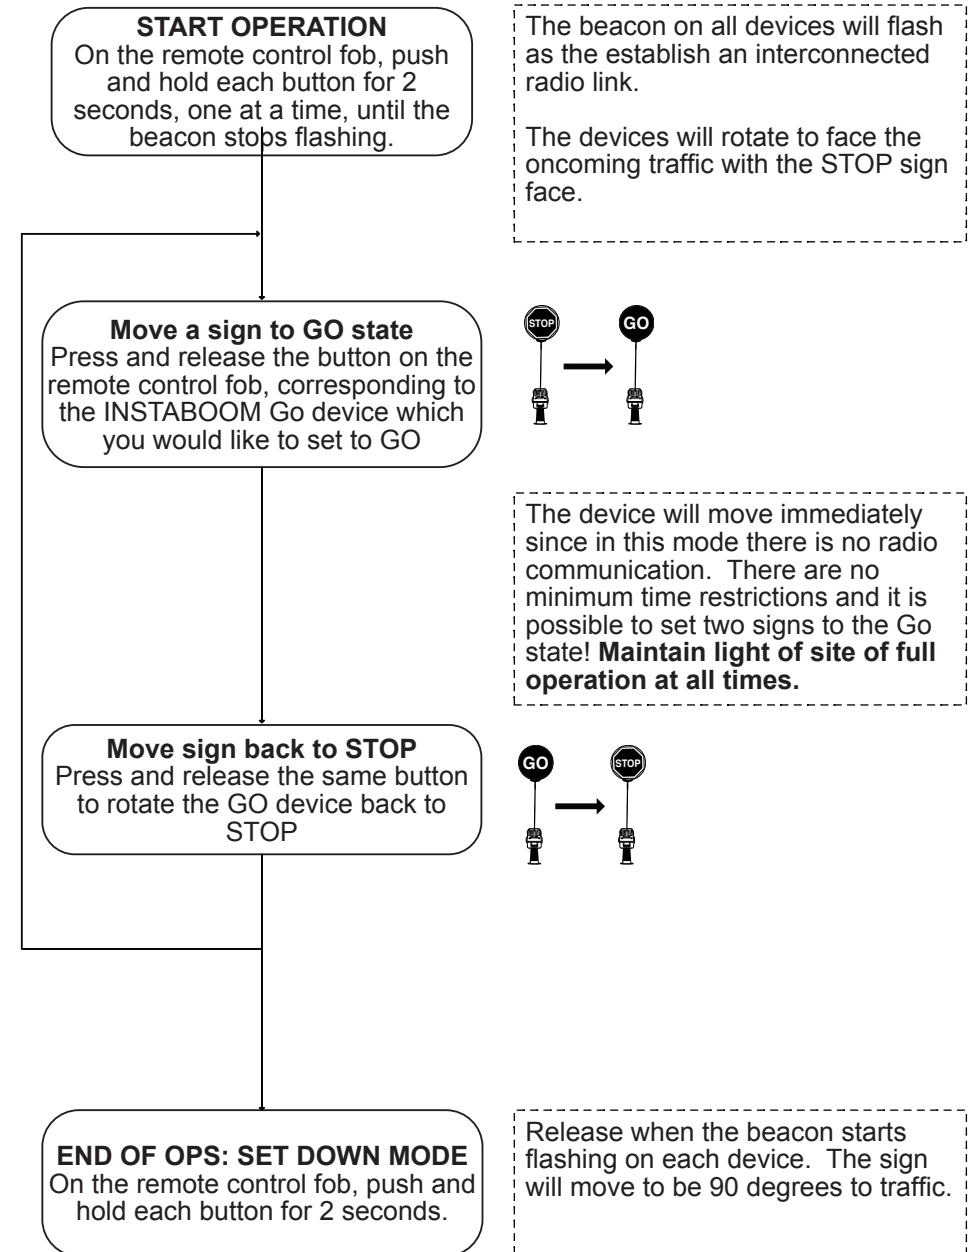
**START OPERATION**
On the remote control fob, push and hold each button for 2 seconds, one at a time, until the beacon stops flashing.

The beacon on all devices will flash as the establish an interconnected radio link.

The devices will rotate to face the oncoming traffic with the STOP sign face.

**Move a sign to GO state**
Press and release the button on the remote control fob, corresponding to the INSTABOOM Go device which you would like to set to GO

STOP

GO

The device will move immediately since in this mode there is no radio communication. There are no minimum time restrictions and it is possible to set two signs to the Go state! **Maintain light of site of full operation at all times.**

**Move sign back to STOP**
Press and release the same button to rotate the GO device back to STOP

GO

STOP

**END OF OPS: SET DOWN MODE**
On the remote control fob, push and hold each button for 2 seconds.

Release when the beacon starts flashing on each device. The sign will move to be 90 degrees to traffic.